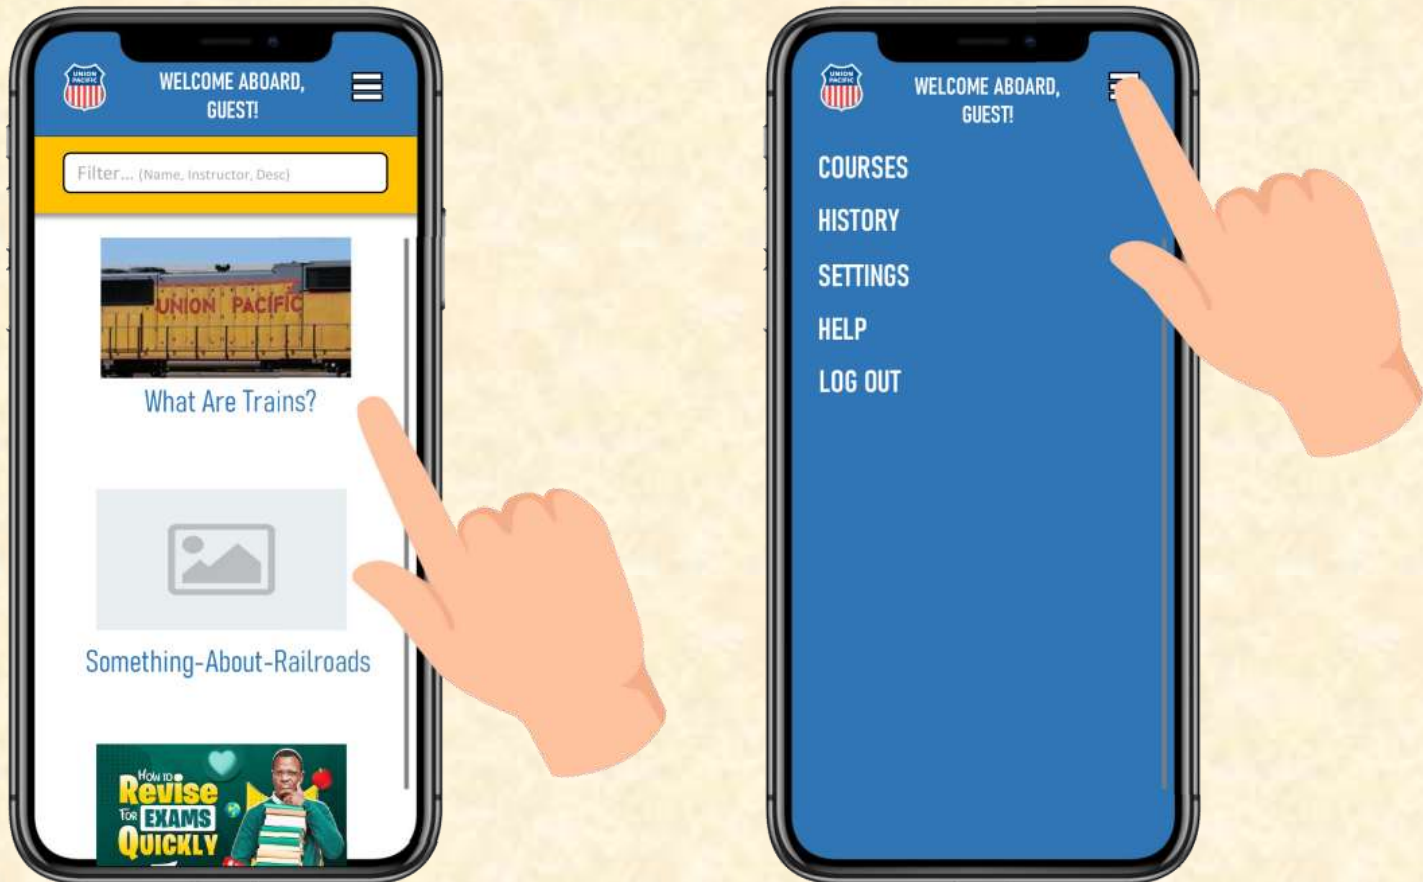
UNION PACIFIC

WELCOME ABOARD, GUEST!

Filter... (Name, Instructor, Desc)

UNION PACIFIC

What Are Trains?

Something-About-Railroads

How to Revise for EXAMS QUICKLY

UNION PACIFIC

WELCOME ABOARD, GUEST!

COURSES

HISTORY

SETTINGS

HELP

LOG OUT